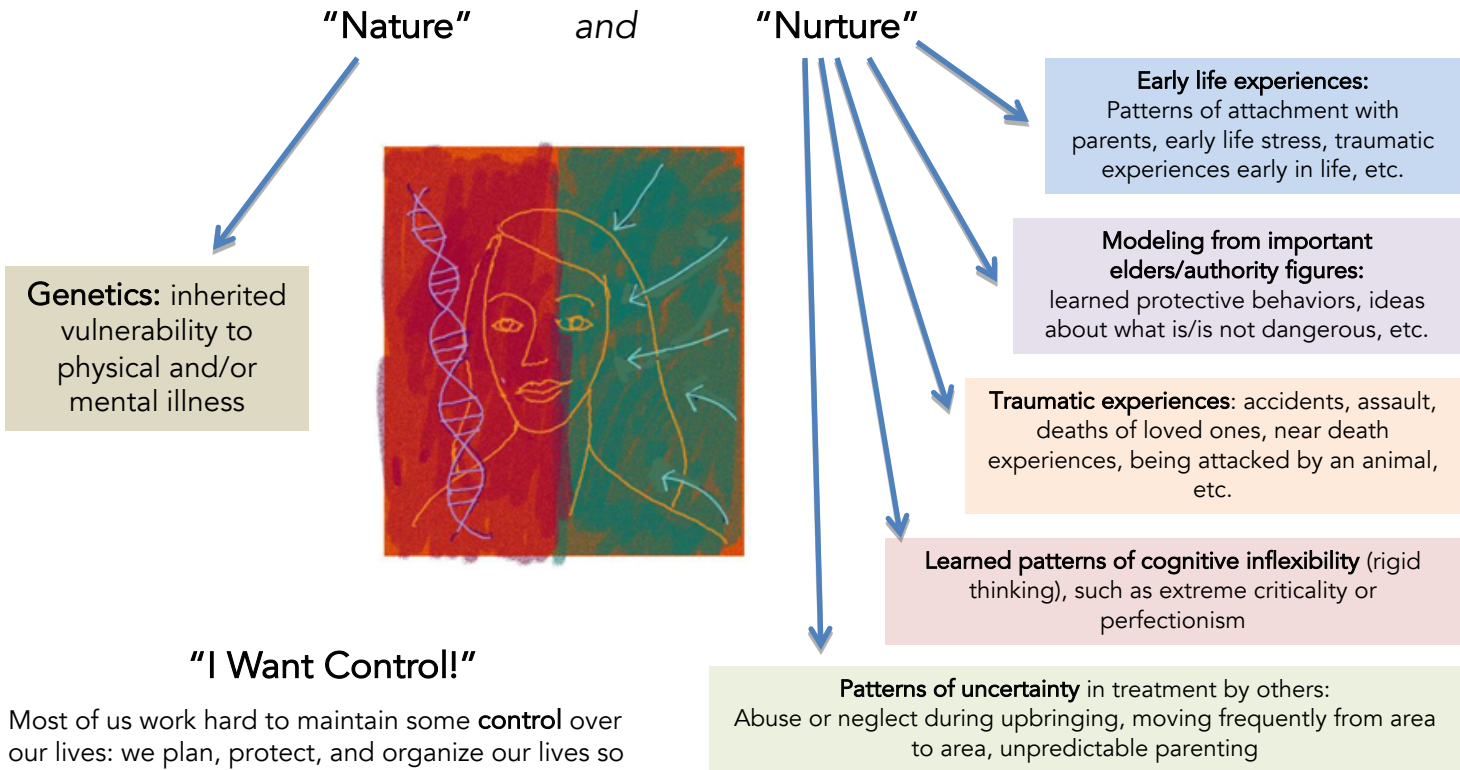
"Nature" *and* "Nurture"

Early life experiences: Patterns of attachment with parents, early life stress, traumatic experiences early in life, etc.

Genetics: inherited vulnerability to physical and/or mental illness

Modeling from important elders/authority figures: learned protective behaviors, ideas about what is/is not dangerous, etc.

Traumatic experiences: accidents, assault, deaths of loved ones, near death experiences, being attacked by an animal, etc.

Learned patterns of cognitive inflexibility (rigid thinking), such as extreme criticality or perfectionism

"I Want Control!"

Most of us work hard to maintain some control over our lives: we plan, protect, and organize our lives so

Patterns of uncertainty in treatment by others: Abuse or neglect during upbringing, moving frequently from area to area, unpredictable parenting